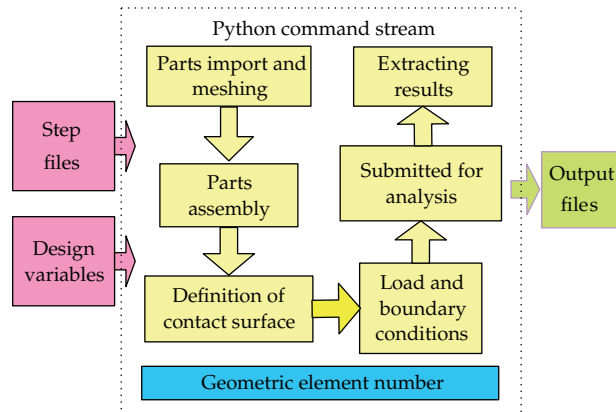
Python command stream

Step files

Design variables

Parts import and meshing

Parts assembly

Definition of contact surface

Load and boundary conditions

Submitted for analysis

Extracting results

Output files

Geometric element number